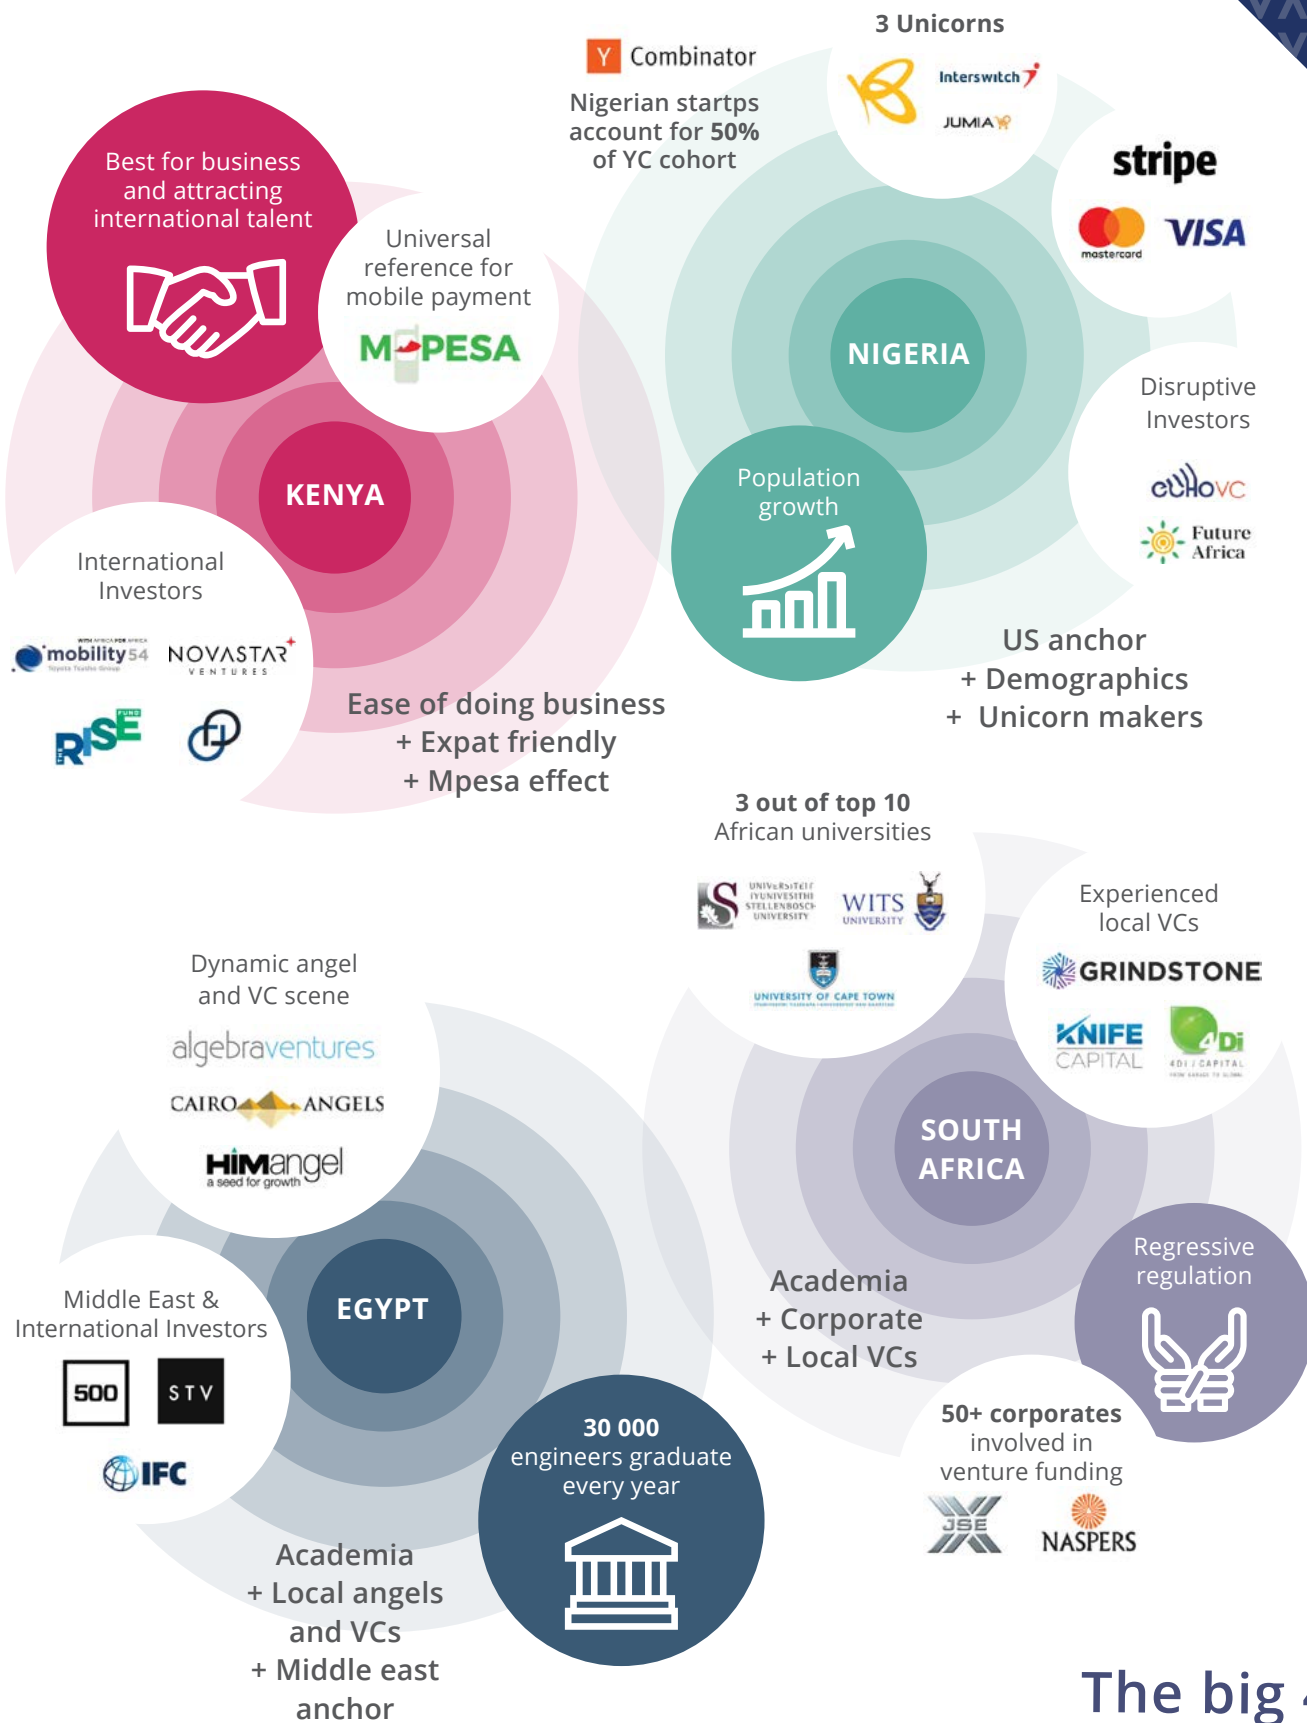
Best for business and attracting international talent

Universal reference for mobile payment

M-PESA

KENYA

International Investors

mobility54

NOVASTAR VENTURES

RISE FUND

Ease of doing business
+ Expat friendly
+ Mpesa effect

Y Combinator

Nigerian startps account for **50%** of YC cohort

3 Unicorns

Interswitch

JUMIA

stripe

mastercard

VISA

NIGERIA

Disruptive Investors

eXhoVC

Future Africa

Population growth

US anchor
+ Demographics
+ Unicorn makers

3 out of top 10
African universities

UNIVERSITEIT IYUNIVESITHI STELLENBOSCH UNIVERSITY

WITS UNIVERSITY

UNIVERSITY OF CAPE TOWN

Experienced local VCs

GRINDSTONE

KNIFE CAPITAL

4Di CAPITAL

SOUTH AFRICA

Regressive regulation

Academia
+ Corporate
+ Local VCs

50+ corporates involved in venture funding

JSE

NASPERS

Dynamic angel and VC scene

algebraventures

CAIRO ANGELS

HIMangel
a seed for growth

EGYPT

Middle East & International Investors

500

STV

IFC

30 000 engineers graduate every year

Academia
+ Local angels and VCs
+ Middle east anchor

The big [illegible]